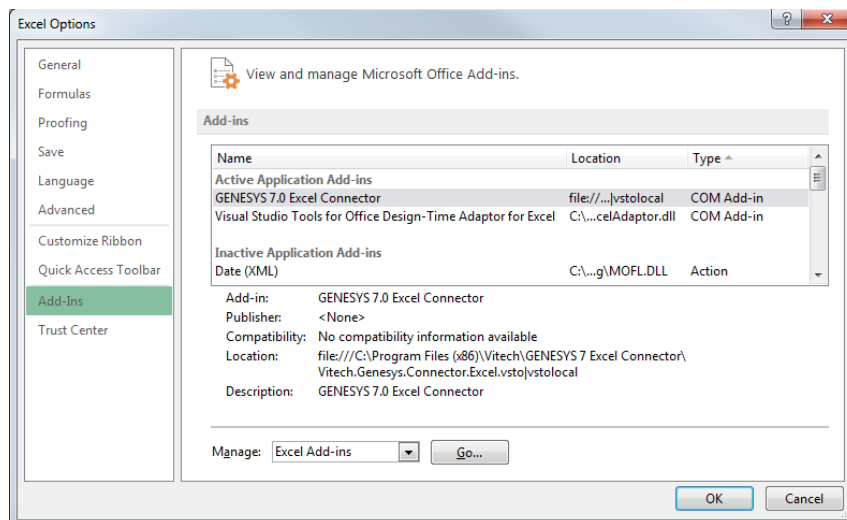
Excel Options

?

General
Formulas
Proofing
Save
Language
Advanced
Customize Ribbon
Quick Access Toolbar
Add-Ins
Trust Center

View and manage Microsoft Office Add-ins.

Add-ins

| Name | Location | Type |
|---|---|---|
| Active Application Add-ins | | |
| GENESYS 7.0 Excel Connector | file:///...\|vstolocal | COM Add-in |
| Visual Studio Tools for Office Design-Time Adaptor for Excel | C:\...celAdaptor.dll | COM Add-in |
| Inactive Application Add-ins | | |
| Date (XML) | C:\...g\MOFL.DLL | Action |

Add-in: GENESYS 7.0 Excel Connector
Publisher: <None>
Compatibility: No compatibility information available
Location: file:///C:\Program Files (x86)\Vitech\GENESYS 7 Excel Connector\Vitech.Genesys.Connector.Excel.vsto|vstolocal
Description: GENESYS 7.0 Excel Connector

Manage: Excel Add-ins
Go...

OK
Cancel